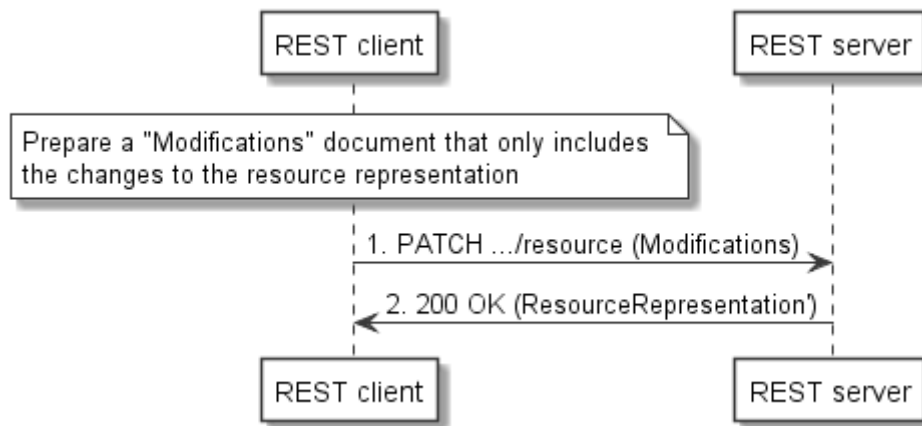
REST client

REST server

Prepare a "Modifications" document that only includes the changes to the resource representation

1. PATCH .../resource (Modifications)

2. 200 OK (ResourceRepresentation')

REST client

REST server